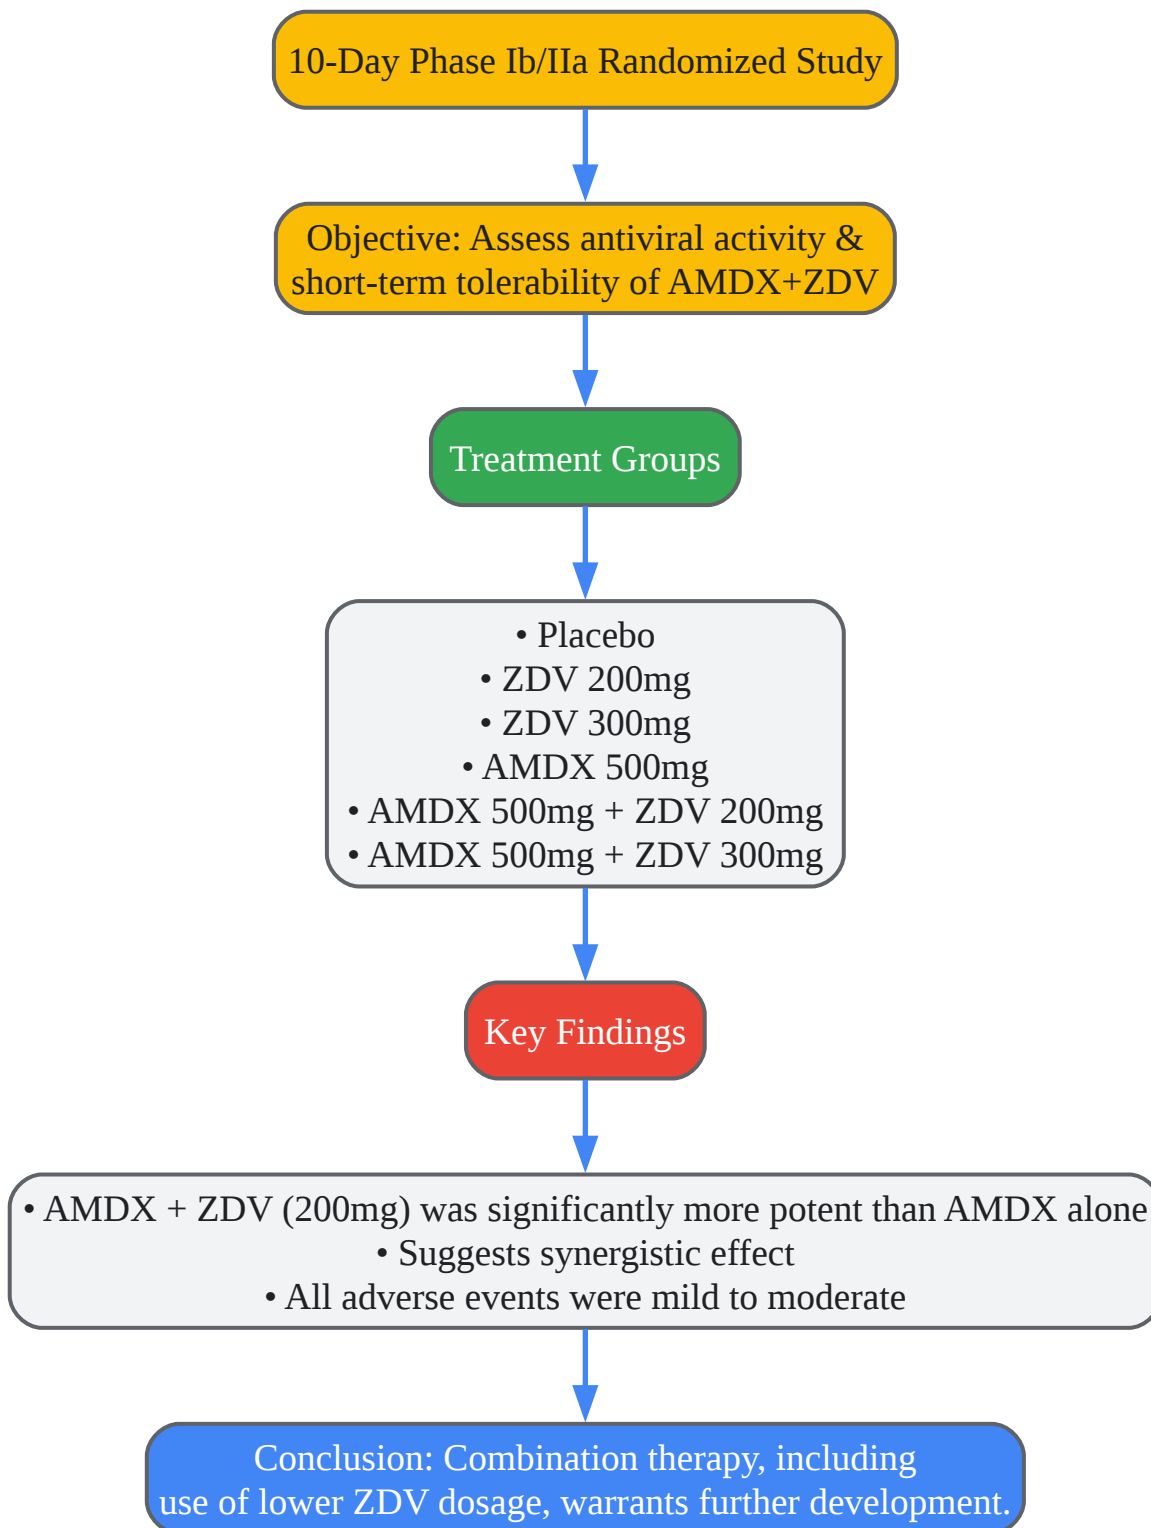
10-Day Phase Ib/IIa Randomized Study

Objective: Assess antiviral activity & short-term tolerability of AMDX+ZDV

Treatment Groups

• Placebo
• ZDV 200mg
• ZDV 300mg
• AMDX 500mg
• AMDX 500mg + ZDV 200mg
• AMDX 500mg + ZDV 300mg

Key Findings

• AMDX + ZDV (200mg) was significantly more potent than AMDX alone
• Suggests synergistic effect
• All adverse events were mild to moderate

Conclusion: Combination therapy, including use of lower ZDV dosage, warrants further development.